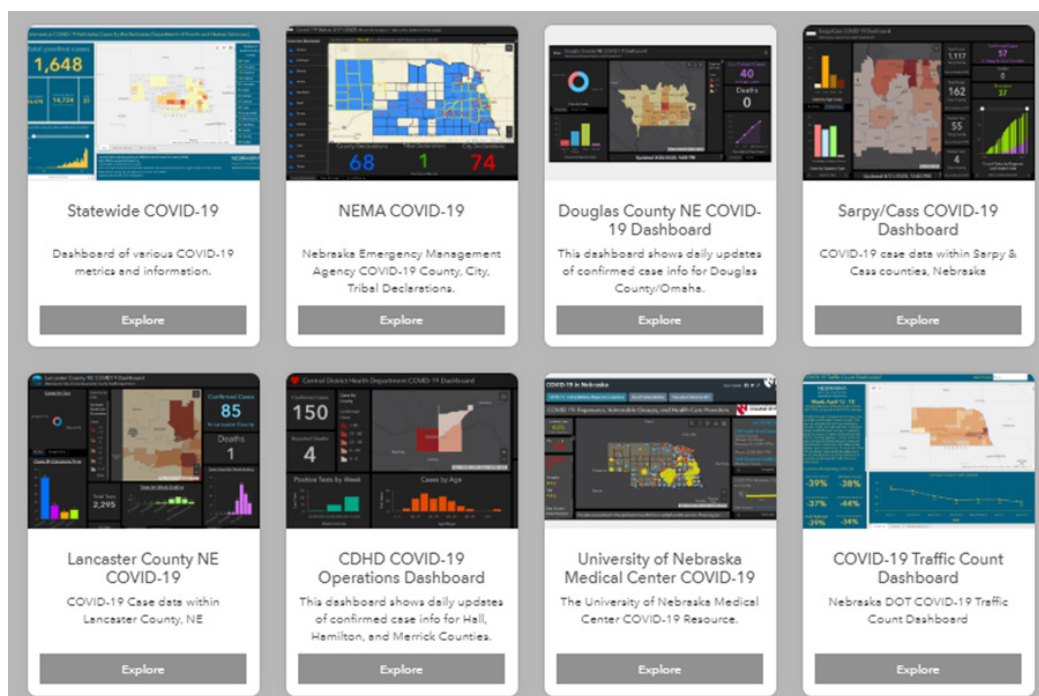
Total positive cases
1,648
14,724
68
1
74
40
0
1,117
162
55
4
57
0
37

Statewide COVID-19

Dashboard of various COVID-19 metrics and information.

Explore

NEMA COVID-19

Nebraska Emergency Management Agency COVID-19 County, City, Tribal Declarations.

Explore

Douglas County NE COVID-19 Dashboard

This dashboard shows daily updates of confirmed case info for Douglas County/Omaha.

Explore

Sarpy/Cass COVID-19 Dashboard

COVID-19 case data within Sarpy & Cass counties, Nebraska

Explore

Lancaster County NE COVID-19 Dashboard
Confirmed Cases
85
Deaths
1
Total Tests
2,295

Central District Health Department COVID-19 Dashboard
150
4
Positive Tests by Week
Cases by Age

COVID-19 in Nebraska

-39%
-38%
-37%
-44%
-29%
-34%

Lancaster County NE COVID-19

COVID-19 Case data within Lancaster County, NE

Explore

CDHD COVID-19 Operations Dashboard

This dashboard shows daily updates of confirmed case info for Hall, Hamilton, and Merrick Counties.

Explore

University of Nebraska Medical Center COVID-19

The University of Nebraska Medical Center COVID-19 Resource.

Explore

COVID-19 Traffic Count Dashboard

Nebraska DOT COVID-19 Traffic Count Dashboard

Explore